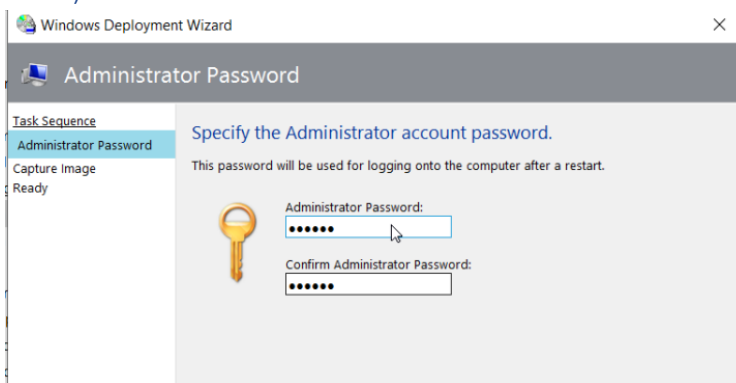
Windows Deployment Wizard

×

Administrator Password

Task Sequence
Administrator Password
Capture Image
Ready

Specify the Administrator account password.

This password will be used for logging onto the computer after a restart.

Administrator Password:
••••••

Confirm Administrator Password:
••••••